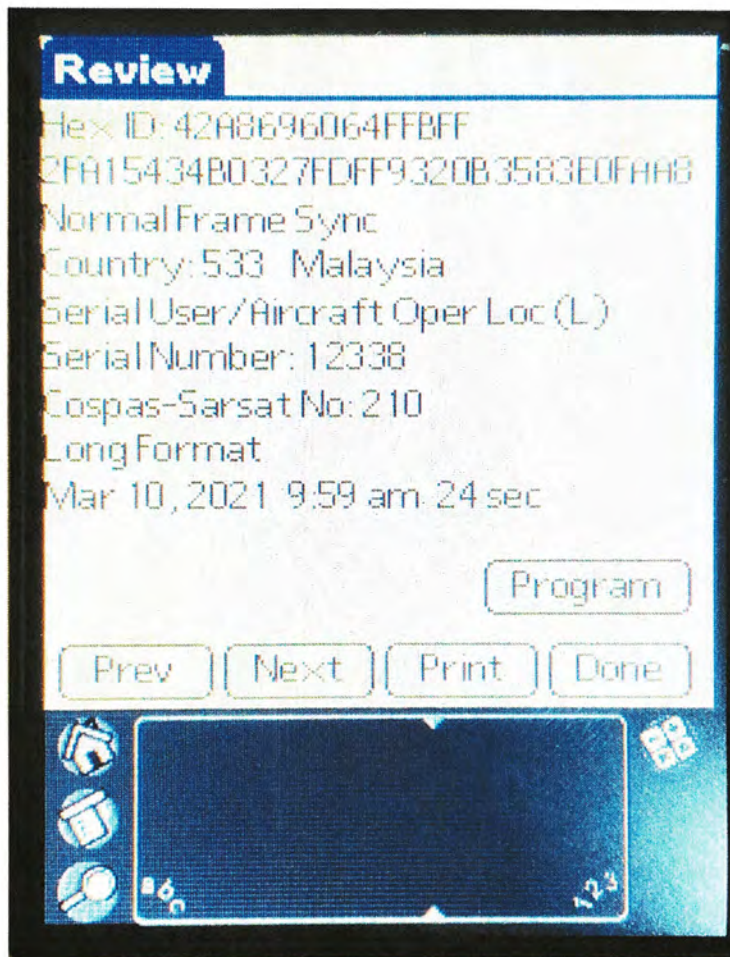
Review

Hex ID: 42A8696064FFBFF

2FA15434B0327FDFF9320B3583E0FAA8

Normal Frame Sync

Country: 533 Malaysia

Serial User/Aircraft Oper Loc (L)

Serial Number: 12338

Cospas-Sarsat No: 210

Long Format

Mar 10, 2021 9:59 am 24 sec

Program

Prev Next Print Done

abc 123